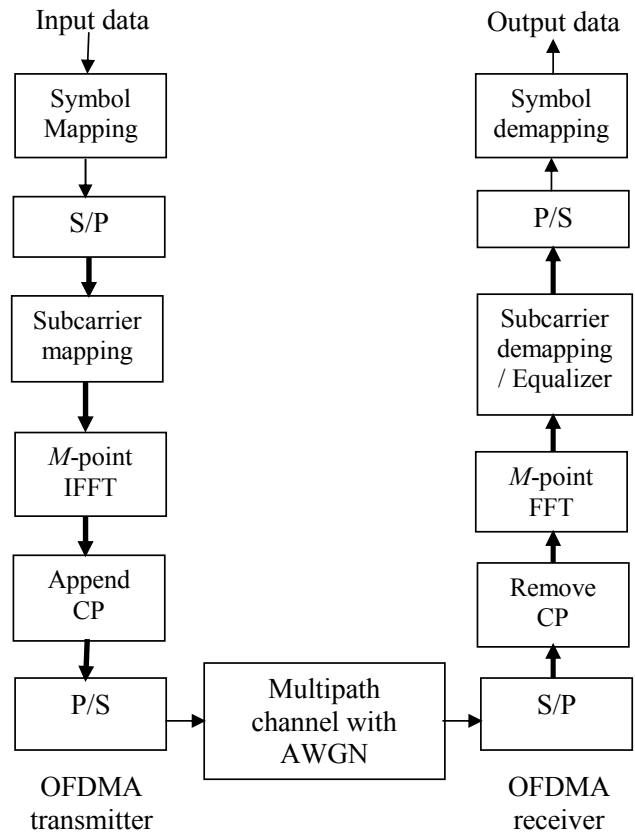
Input data

Symbol Mapping

S/P

Subcarrier mapping

$M$-point IFFT

Append CP

P/S

OFDMA transmitter

Multipath channel with AWGN

Output data

Symbol demapping

P/S

Subcarrier demapping / Equalizer

$M$-point FFT

Remove CP

S/P

OFDMA receiver